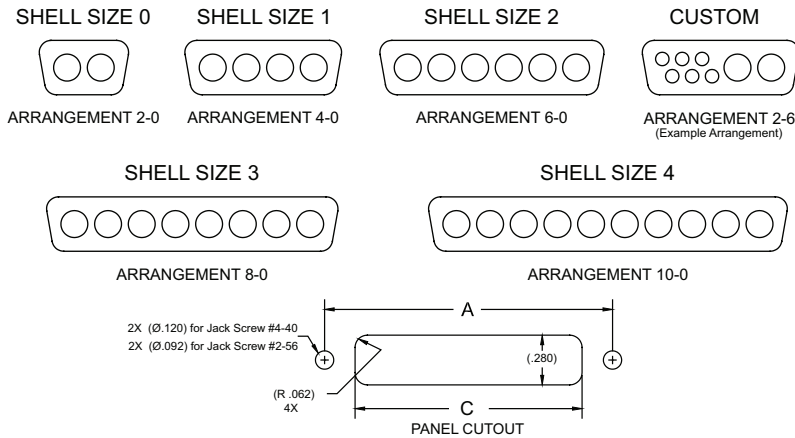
SHELL SIZE 0

ARRANGEMENT 2-0

SHELL SIZE 1

ARRANGEMENT 4-0

SHELL SIZE 2

ARRANGEMENT 6-0

CUSTOM

ARRANGEMENT 2-6
(Example Arrangement)

SHELL SIZE 3

ARRANGEMENT 8-0

SHELL SIZE 4

ARRANGEMENT 10-0

2X (Ø.120) for Jack Screw #4-40
2X (Ø.092) for Jack Screw #2-56

A

(.280)

(R .062)
4X

C

PANEL CUTOUT